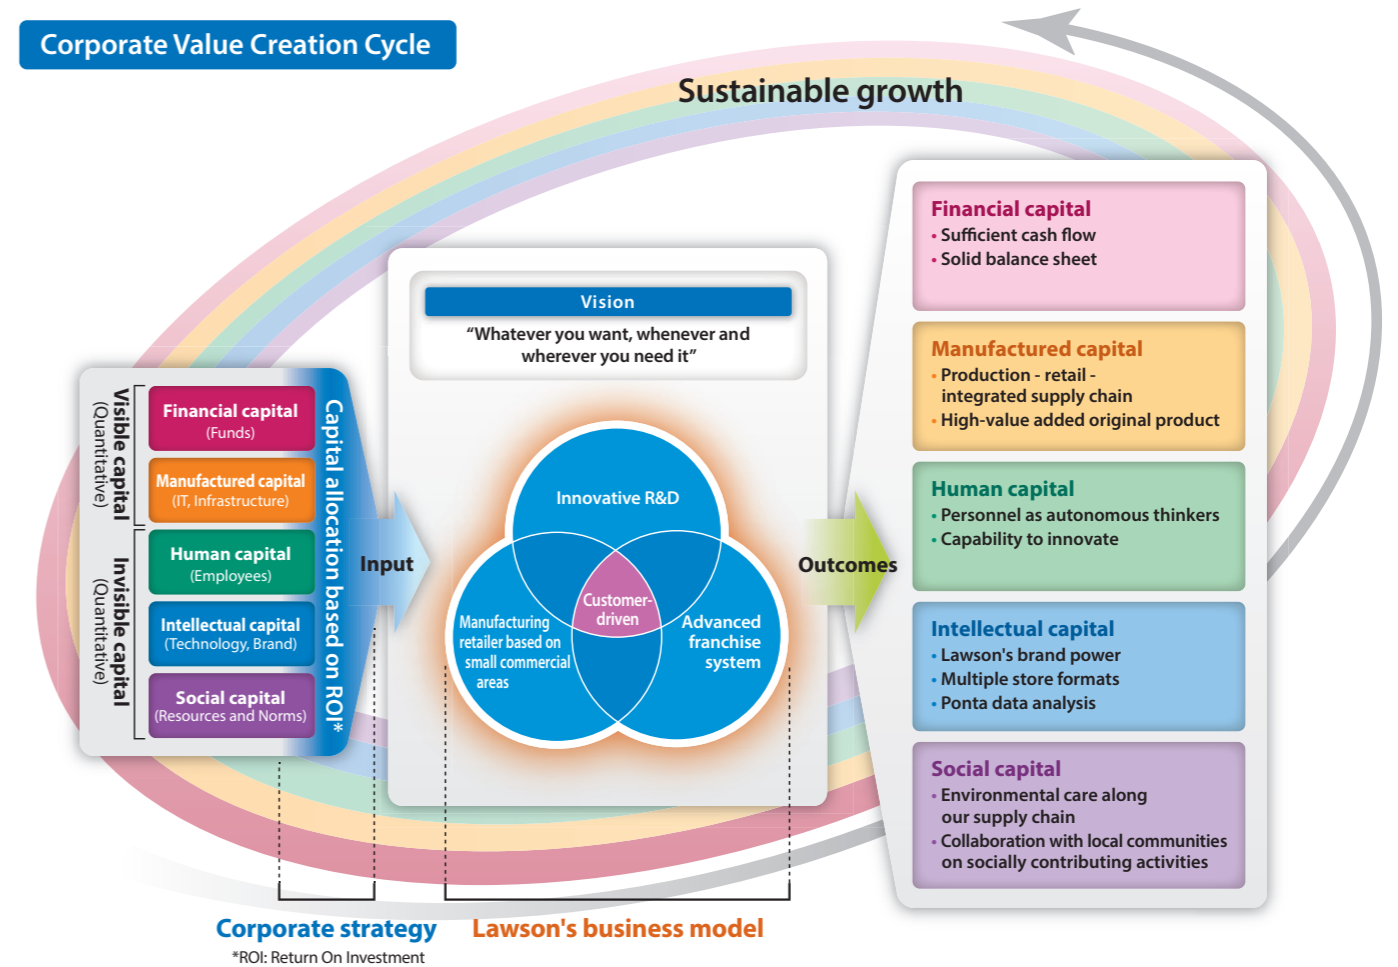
Corporate Value Creation Cycle

Sustainable growth

Visible capital (Quantitative)

Invisible capital (Quantitative)

Financial capital (Funds)

Manufactured capital (IT, Infrastructure)

Human capital (Employees)

Intellectual capital (Technology, Brand)

Social capital (Resources and Norms)

Capital allocation based on ROI*

Input

Vision

"Whatever you want, whenever and wherever you need it"

Innovative R&D

Customer-driven

Manufacturing retailer based on small commercial areas

Advanced franchise system

Outcomes

Financial capital
• Sufficient cash flow
• Solid balance sheet

Manufactured capital
• Production - retail - integrated supply chain
• High-value added original product

Human capital
• Personnel as autonomous thinkers
• Capability to innovate

Intellectual capital
• Lawson's brand power
• Multiple store formats
• Ponta data analysis

Social capital
• Environmental care along our supply chain
• Collaboration with local communities on socially contributing activities

Corporate strategy

Lawson's business model

*ROI: Return On Investment